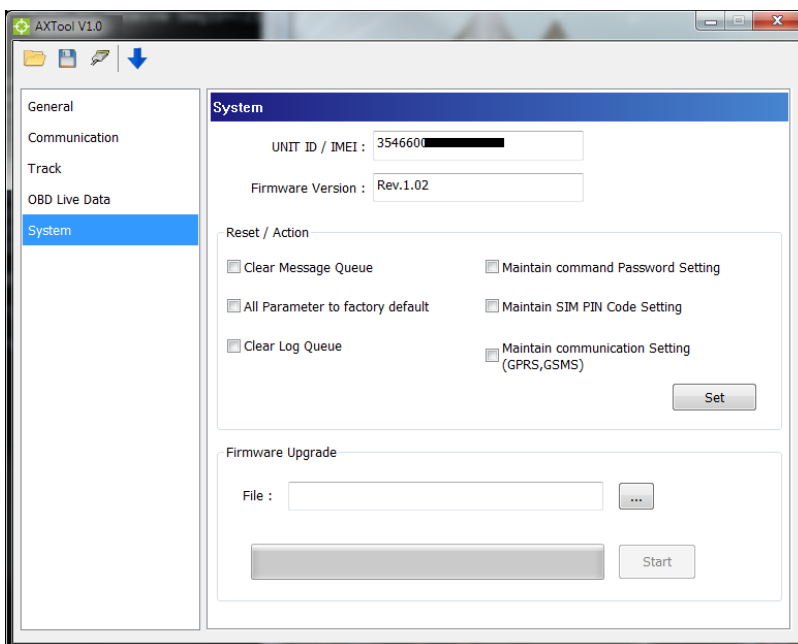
AXTool V1.0

General
Communication
Track
OBD Live Data
System

System

UNIT ID / IMEI : 3546600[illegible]

Firmware Version : Rev.1.02

Reset / Action

Clear Message Queue
Maintain command Password Setting
All Parameter to factory default
Maintain SIM PIN Code Setting
Clear Log Queue
Maintain communication Setting (GPRS,GSMS)

Set

Firmware Upgrade

File :

...

Start